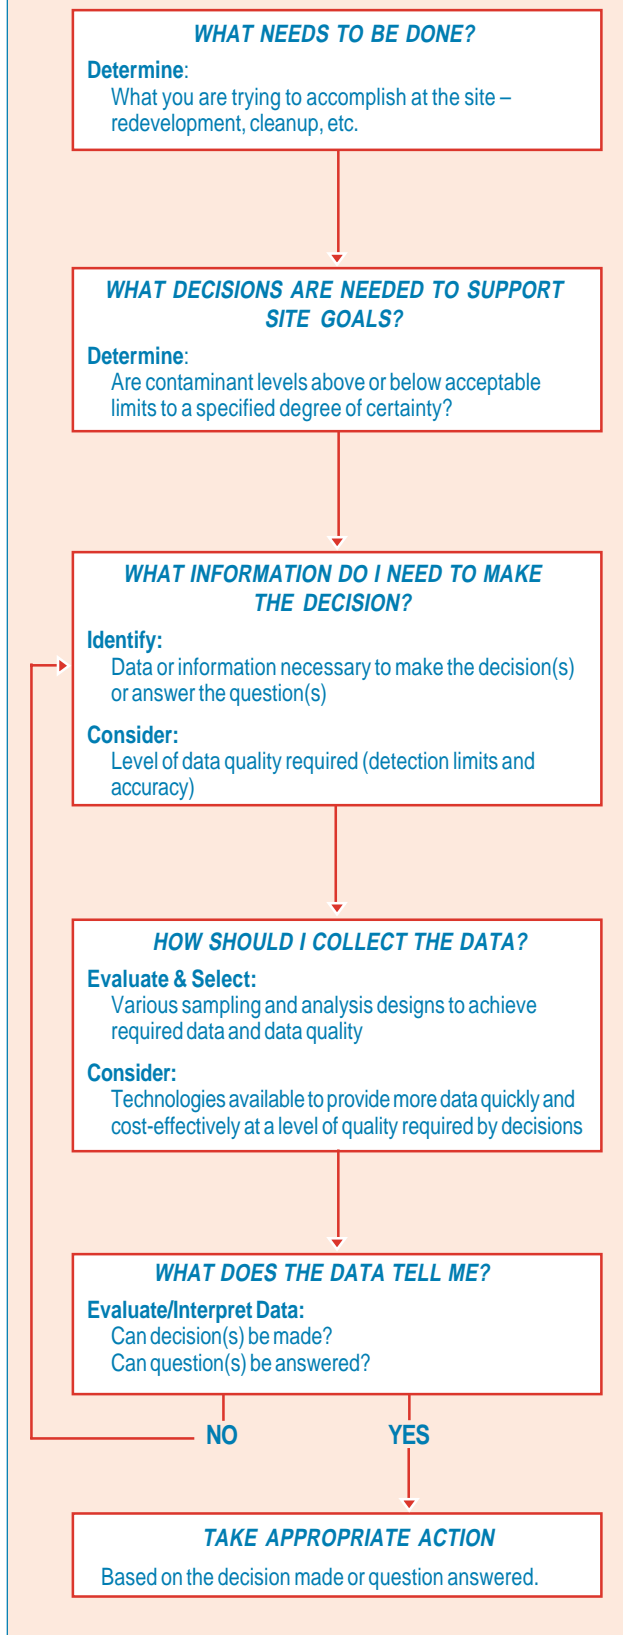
WHAT NEEDS TO BE DONE?

Determine:
What you are trying to accomplish at the site – redevelopment, cleanup, etc.

WHAT DECISIONS ARE NEEDED TO SUPPORT SITE GOALS?

Determine:
Are contaminant levels above or below acceptable limits to a specified degree of certainty?

WHAT INFORMATION DO I NEED TO MAKE THE DECISION?

Identify:
Data or information necessary to make the decision(s) or answer the question(s)

Consider:
Level of data quality required (detection limits and accuracy)

HOW SHOULD I COLLECT THE DATA?

Evaluate & Select:
Various sampling and analysis designs to achieve required data and data quality

Consider:
Technologies available to provide more data quickly and cost-effectively at a level of quality required by decisions

WHAT DOES THE DATA TELL ME?

Evaluate/Interpret Data:
Can decision(s) be made?
Can question(s) be answered?

NO

YES

TAKE APPROPRIATE ACTION

Based on the decision made or question answered.